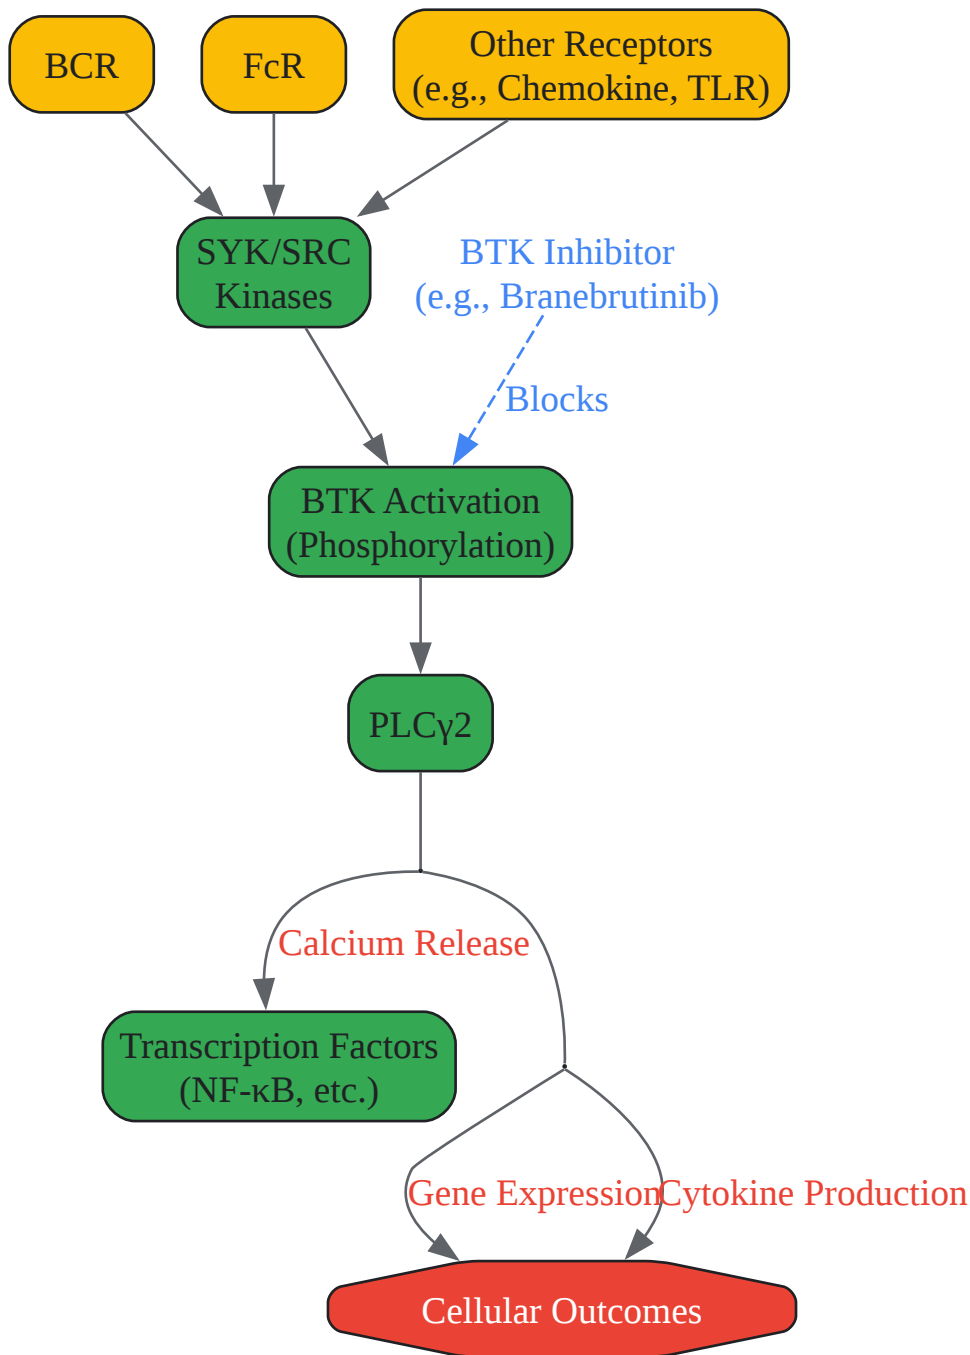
BCR

FcR

Other Receptors
(e.g., Chemokine, TLR)

SYK/SRC
Kinases

BTK Inhibitor
(e.g., Branebrutinib)

Blocks

BTK Activation
(Phosphorylation)

PLCγ2

Calcium Release

Transcription Factors
(NF-κB, etc.)

Gene Expression

Cytokine Production

Cellular Outcomes